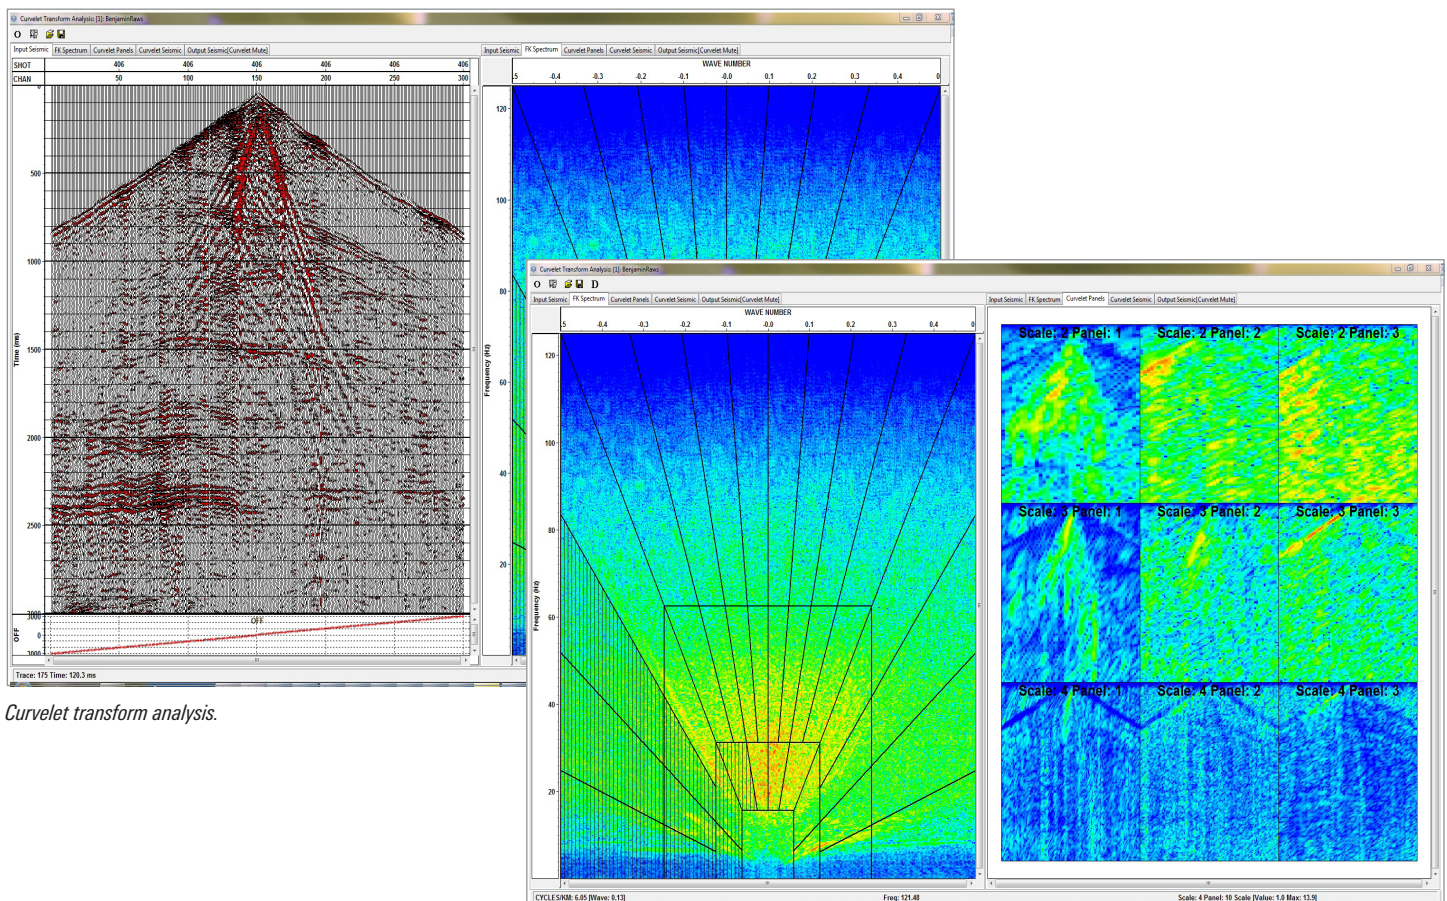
Curvelet Transform Analysis [1]: BenjaminRaws

Input Seismic | FK Spectrum | Curvelet Panels | Curvelet Seismic | Output Seismic[Curvelet Mute]

| SHOT | 406 | 406 | 406 | 406 | 406 | 406 |
|---|---|---|---|---|---|---|
| CHAN | 50 | 100 | 150 | 200 | 250 | 300 |

Time (ms)

0
500
1000
1500
2000
2500
3000

OFF

0

3000

OFF

Trace: 175 Time: 120.3 ms

Input Seismic | FK Spectrum | Curvelet Panels | Curvelet Seismic | Output Seismic[Curvelet Mute]

WAVE NUMBER

.5 -0.4 -0.3 -0.2 -0.1 -0.0 0.1 0.2 0.3 0.4 0

Frequency (Hz)

120
100
80
60
40
20

Curvelet transform analysis.

Curvelet Transform Analysis [1]: BenjaminRaws

Input Seismic | FK Spectrum | Curvelet Panels | Curvelet Seismic | Output Seismic[Curvelet Mute]

WAVE NUMBER

.5 -0.4 -0.3 -0.2 -0.1 -0.0 0.1 0.2 0.3 0.4 0

Frequency (Hz)

120
100
80
60
40
20

Input Seismic | FK Spectrum | Curvelet Panels | Curvelet Seismic | Output Seismic[Curvelet Mute]

Scale: 2 Panel: 1
Scale: 2 Panel: 2
Scale: 2 Panel: 3
Scale: 3 Panel: 1
Scale: 3 Panel: 2
Scale: 3 Panel: 3
Scale: 4 Panel: 1
Scale: 4 Panel: 2
Scale: 4 Panel: 3

CYCLES/KM: 6.05 [Wave: 0.13]
Freq: 121.48
Scale: 4 Panel: 10 Scale [Value: 1.0 Max: 13.9]